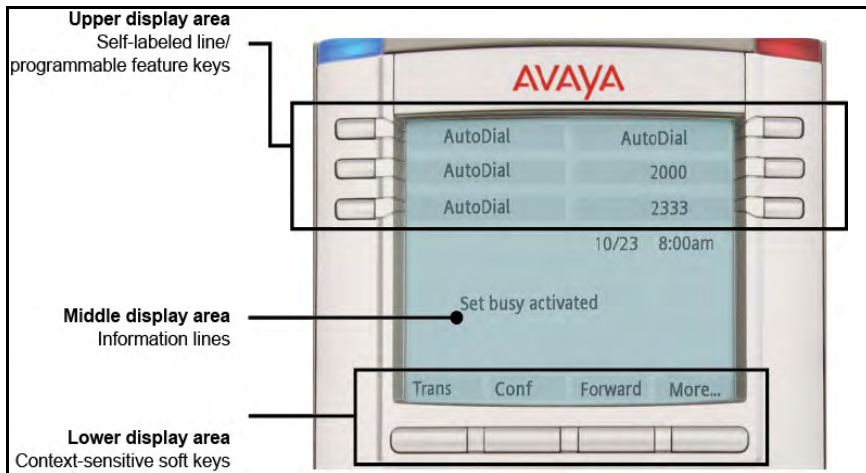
Upper display area
Self-labeled line/ programmable feature keys

AVAYA

AutoDial
AutoDial
AutoDial
AutoDial
2000
2333

10/23 8:00am

Middle display area
Information lines

Set busy activated

Trans Conf Forward More...

Lower display area
Context-sensitive soft keys